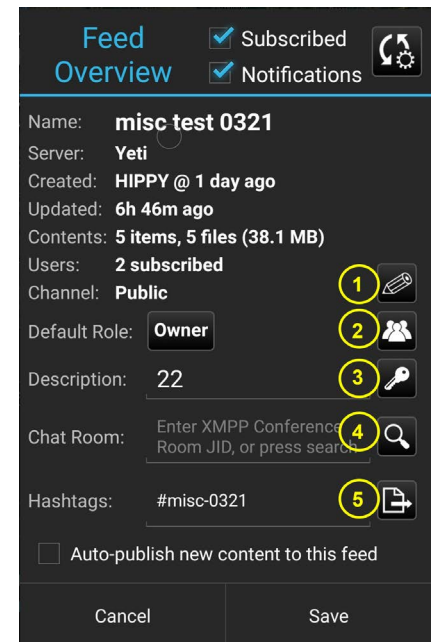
Feed Overview

Subscribed

Notifications

Name: misc test 0321

Server: Yeti

Created: HIPPY @ 1 day ago

Updated: 6h 46m ago

Contents: 5 items, 5 files (38.1 MB)

Users: 2 subscribed

Channel: Public

1

Default Role: Owner

2

Description: 22

3

Chat Room: Enter XMPP Conference Room JID, or press search

4

Hashtags: #misc-0321

5

Auto-publish new content to this feed

Cancel

Save